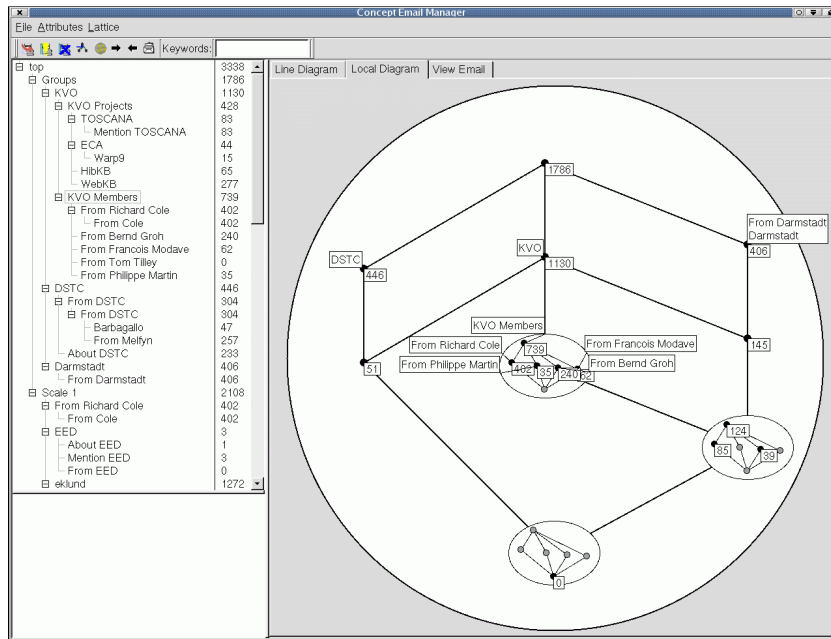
Concept Email Manager

File Attributes Lattice

Keywords:

| | |
|---|---|
| top | 3338 |
| Groups | 1786 |
| KVO | 1130 |
| KVO Projects | 428 |
| TOSCANA | 83 |
| Mention TOSCANA | 83 |
| ECA | 44 |
| Warp9 | 15 |
| HibKB | 65 |
| WebKB | 277 |
| KVO Members | 739 |
| From Richard Cole | 402 |
| From Cole | 402 |
| From Bernd Groh | 240 |
| From Francois Modave | 62 |
| From Tom Tilley | 0 |
| From Philippe Martin | 35 |
| DSTC | 446 |
| From DSTC | 304 |
| From DSTC | 304 |
| Barbagallo | 47 |
| From Melfyn | 257 |
| About DSTC | 233 |
| Darmstadt | 406 |
| From Darmstadt | 406 |
| Scale 1 | 2108 |
| From Richard Cole | 402 |
| From Cole | 402 |
| EED | 3 |
| About EED | 1 |
| Mention EED | 3 |
| From EED | 0 |
| eklund | 1272 |

Line Diagram | Local Diagram | View Email

1786
From Darmstadt
Darmstadt
406
DSTC
446
KVO
1130
KVO Members
From Richard Cole
739
From Francois Modave
From Bernd Groh
From Philippe Martin
402
35
240
62
51
145
124
85
39
0